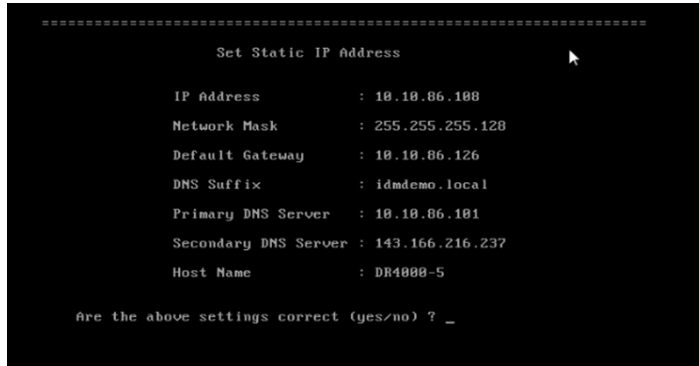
================================================================

Set Static IP Address

IP Address : 10.10.86.108

Network Mask : 255.255.255.128

Default Gateway : 10.10.86.126

DNS Suffix : idmdemo.local

Primary DNS Server : 10.10.86.101

Secondary DNS Server : 143.166.216.237

Host Name : DR4000-5

Are the above settings correct (yes/no) ? _